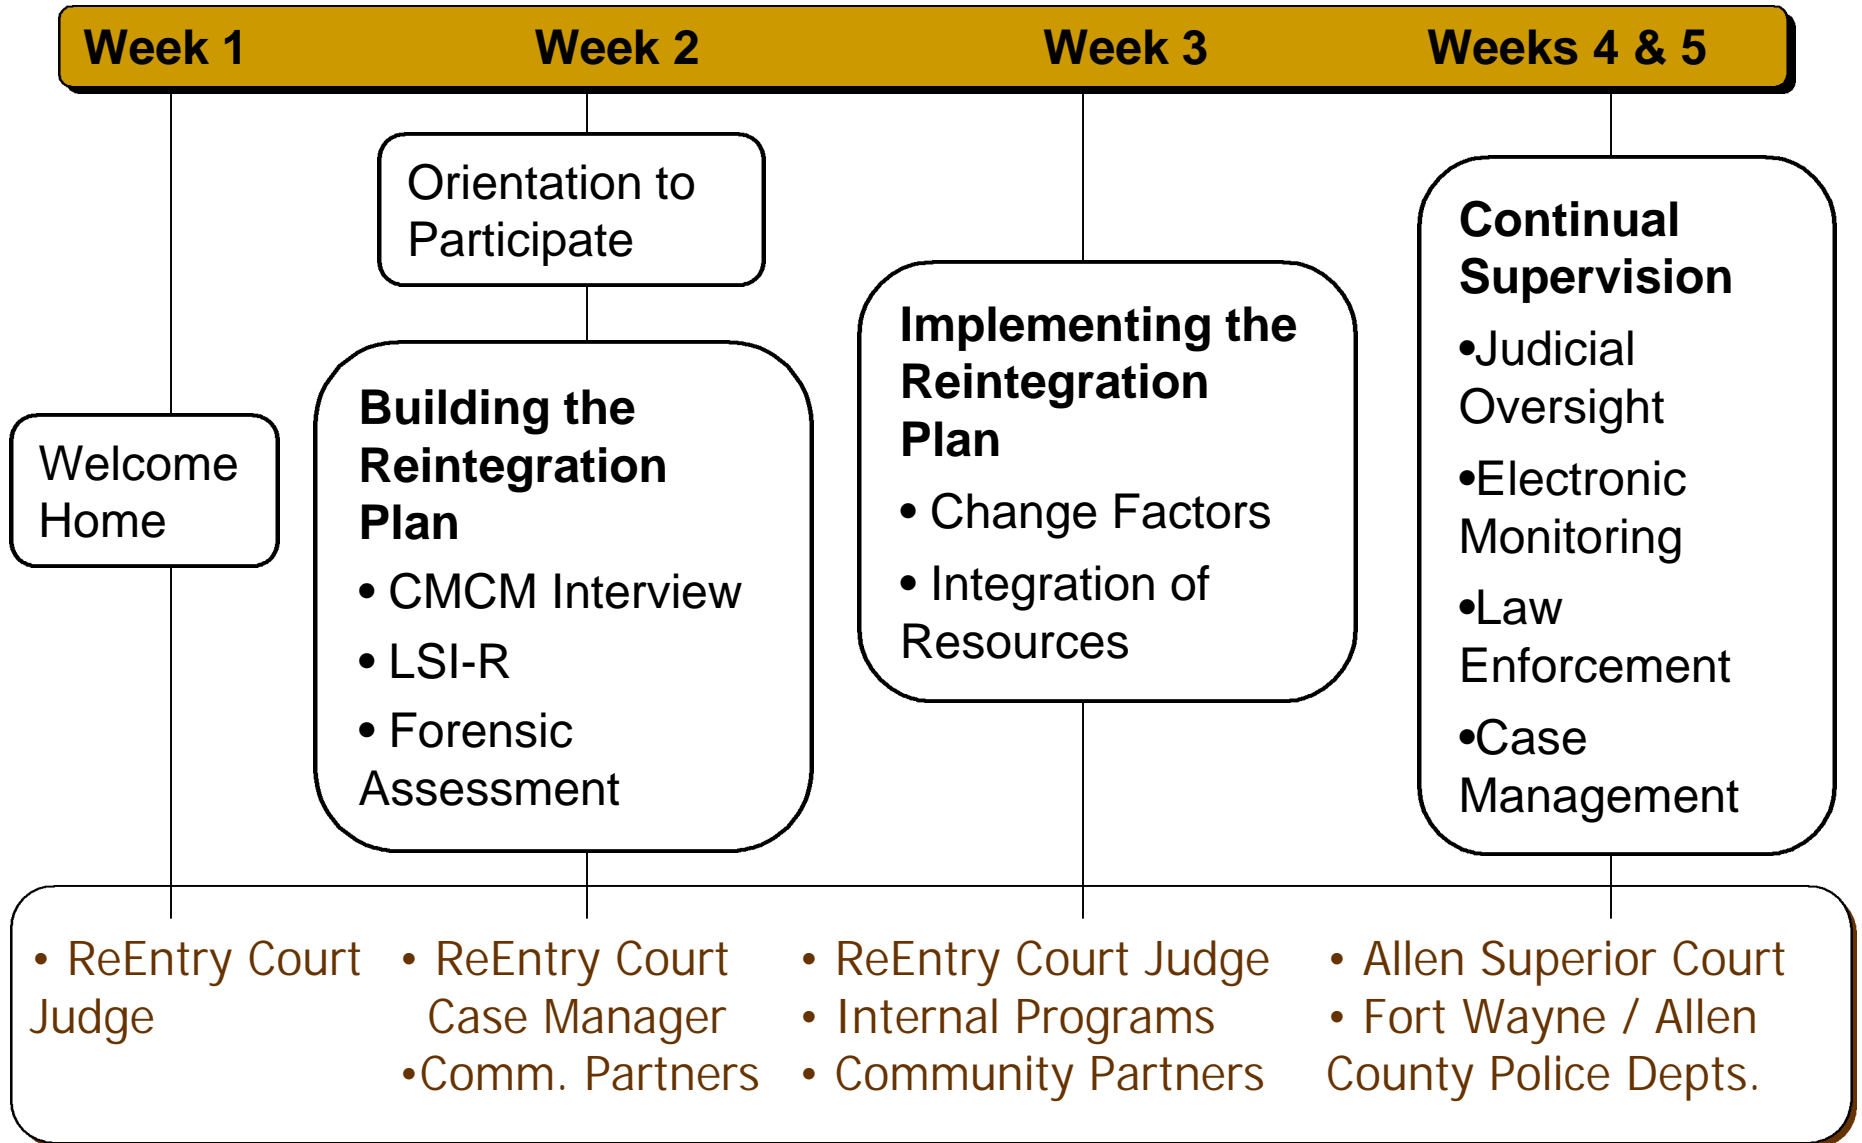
Week 1 Week 2 Week 3 Weeks 4 & 5

Orientation to Participate

Welcome Home

Building the Reintegration Plan
• CMCM Interview
• LSI-R
• Forensic Assessment

Implementing the Reintegration Plan
• Change Factors
• Integration of Resources

Continual Supervision
•Judicial Oversight
•Electronic Monitoring
•Law Enforcement
•Case Management

• ReEntry Court Judge

• ReEntry Court Case Manager
•Comm. Partners

• ReEntry Court Judge
• Internal Programs
• Community Partners

• Allen Superior Court
• Fort Wayne / Allen County Police Depts.